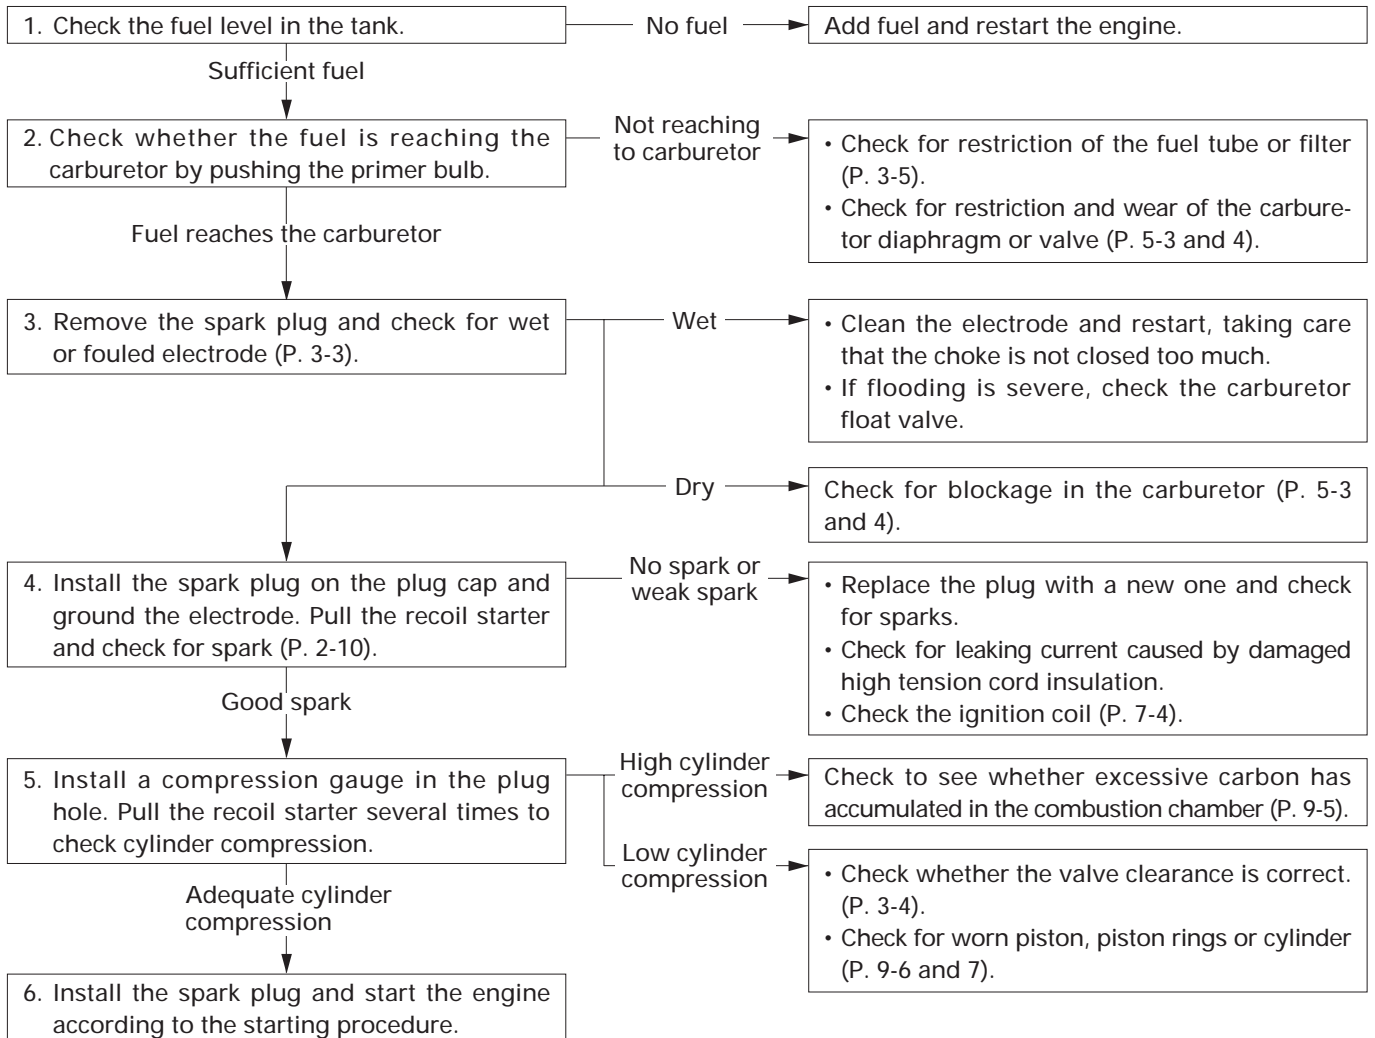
1. Check the fuel level in the tank.

No fuel

Add fuel and restart the engine.

Sufficient fuel

2. Check whether the fuel is reaching the carburetor by pushing the primer bulb.

Not reaching to carburetor

• Check for restriction of the fuel tube or filter (P. 3-5).
• Check for restriction and wear of the carburetor diaphragm or valve (P. 5-3 and 4).

Fuel reaches the carburetor

3. Remove the spark plug and check for wet or fouled electrode (P. 3-3).

Wet

• Clean the electrode and restart, taking care that the choke is not closed too much.
• If flooding is severe, check the carburetor float valve.

Dry

Check for blockage in the carburetor (P. 5-3 and 4).

4. Install the spark plug on the plug cap and ground the electrode. Pull the recoil starter and check for spark (P. 2-10).

No spark or weak spark

• Replace the plug with a new one and check for sparks.
• Check for leaking current caused by damaged high tension cord insulation.
• Check the ignition coil (P. 7-4).

Good spark

5. Install a compression gauge in the plug hole. Pull the recoil starter several times to check cylinder compression.

High cylinder compression

Check to see whether excessive carbon has accumulated in the combustion chamber (P. 9-5).

Low cylinder compression

• Check whether the valve clearance is correct. (P. 3-4).
• Check for worn piston, piston rings or cylinder (P. 9-6 and 7).

Adequate cylinder compression

6. Install the spark plug and start the engine according to the starting procedure.